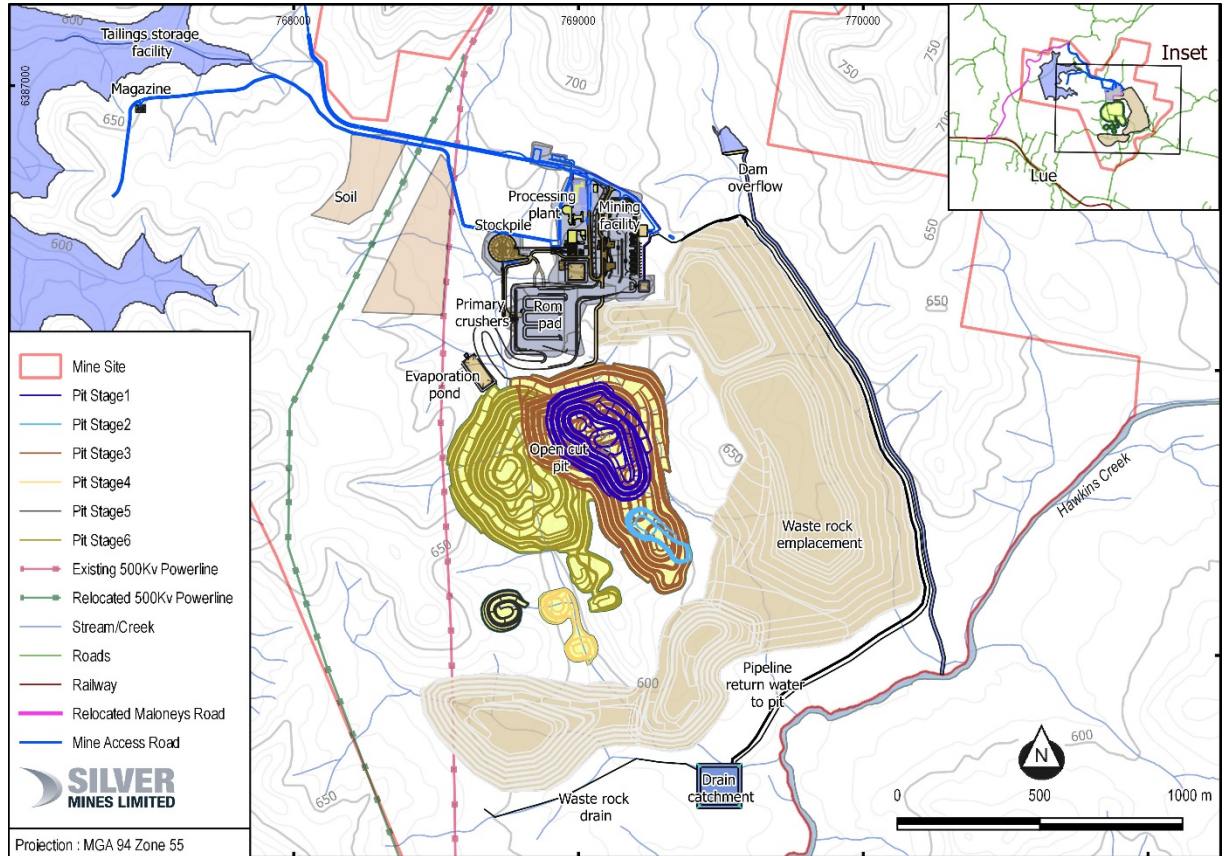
768000
769000
770000
6387000
600
650
700
750
Tailings storage facility
Magazine
Soil
Processing plant
Mining facility
Stockpile
Dam overflow
Primary crushers
Rom pad
Evaporation pond
Open cut pit
Waste rock emplacement
Hawkins Creek
Pipeline return water to pit
Drain catchment
Waste rock drain
Inset
Lue

Mine Site
Pit Stage1
Pit Stage2
Pit Stage3
Pit Stage4
Pit Stage5
Pit Stage6
Existing 500Kv Powerline
Relocated 500Kv Powerline
Stream/Creek
Roads
Railway
Relocated Maloneys Road
Mine Access Road

SILVER MINES LIMITED
Projection : MGA 94 Zone 55

N
0
500
1000 m